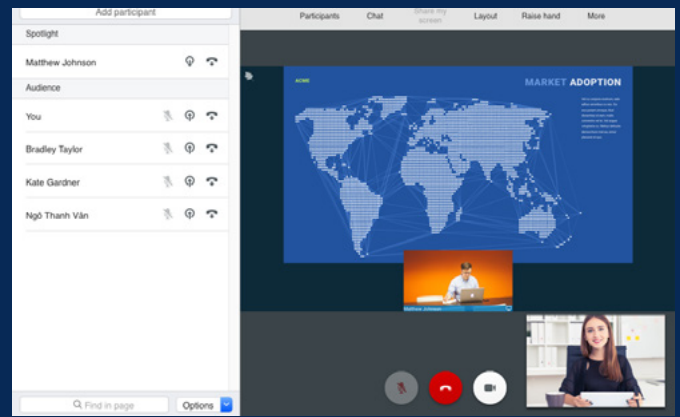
Add participant

Spotlight

Matthew Johnson

Audience

You

Bradley Taylor

Kate Gardner

Ngô Thanh Vân

Find in page

Options

Participants

Chat

Share my screen

Layout

Raise hand

More

ACME

MARKET ADOPTION

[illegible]

Matthew Johnson